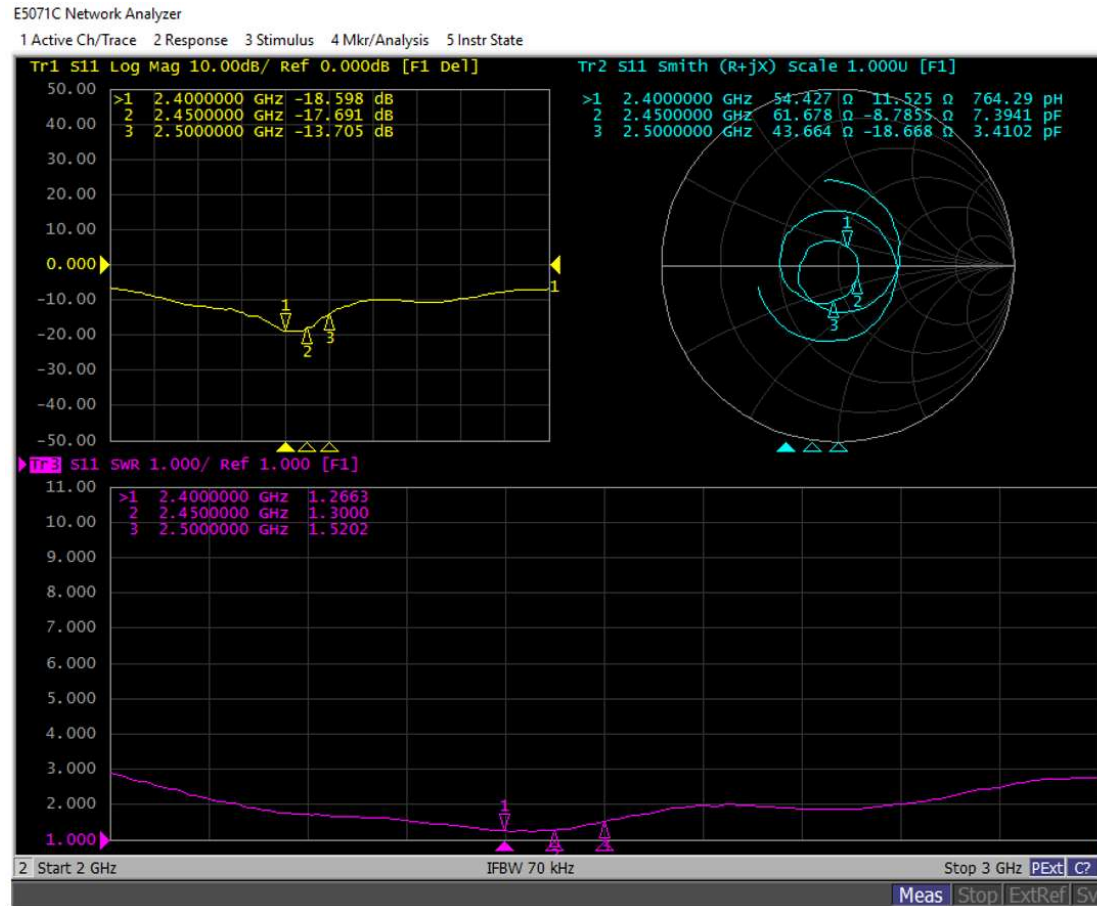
E5071C Network Analyzer

1 Active Ch/Trace 2 Response 3 Stimulus 4 Mkr/Analysis 5 Instr State

Tr1 S11 Log Mag 10.00dB/ Ref 0.000dB [F1 Del]

>1 2.4000000 GHz -18.598 dB
2 2.4500000 GHz -17.691 dB
3 2.5000000 GHz -13.705 dB

50.00
40.00
30.00
20.00
10.00
0.000
-10.00
-20.00
-30.00
-40.00
-50.00

1
1
2
3

Tr2 S11 Smith (R+jX) Scale 1.000U [F1]

>1 2.4000000 GHz 54.427 Ω 11.525 Ω 764.29 pH
2 2.4500000 GHz 61.678 Ω -8.7855 Ω 7.3941 pF
3 2.5000000 GHz 43.664 Ω -18.668 Ω 3.4102 pF

1
2
3

Tr3 S11 SWR 1.000/ Ref 1.000 [F1]

>1 2.4000000 GHz 1.2663
2 2.4500000 GHz 1.3000
3 2.5000000 GHz 1.5202

11.00
10.00
9.000
8.000
7.000
6.000
5.000
4.000
3.000
2.000
1.000

1
2
3

2 Start 2 GHz IFBW 70 kHz Stop 3 GHz PExt C?

Meas Stop ExtRef Sv